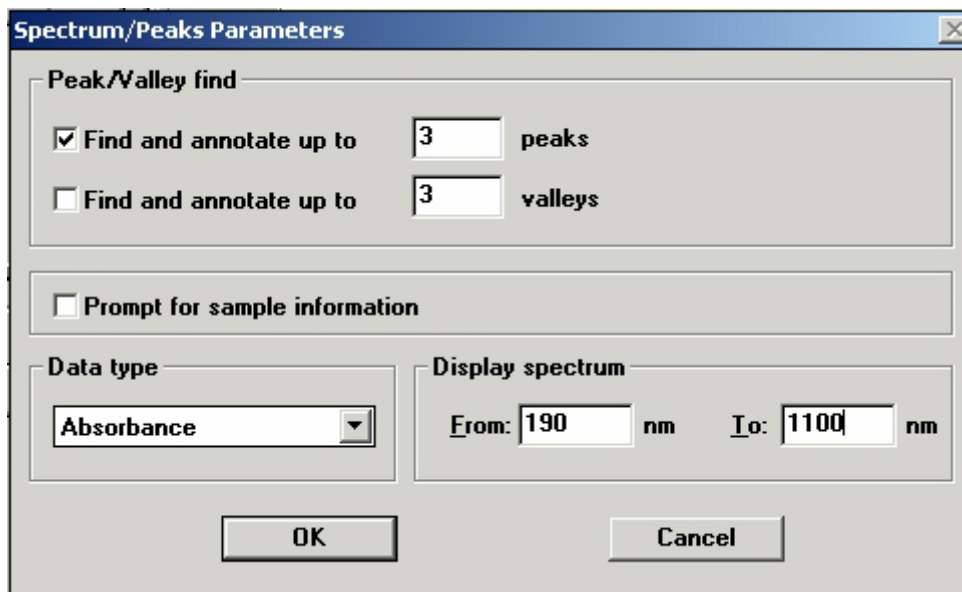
Spectrum/Peaks Parameters

Peak/Valley find

Find and annotate up to 3 peaks

Find and annotate up to 3 valleys

Prompt for sample information

Data type

Absorbance

Display spectrum

From: 190 nm To: 1100 nm

OK

Cancel